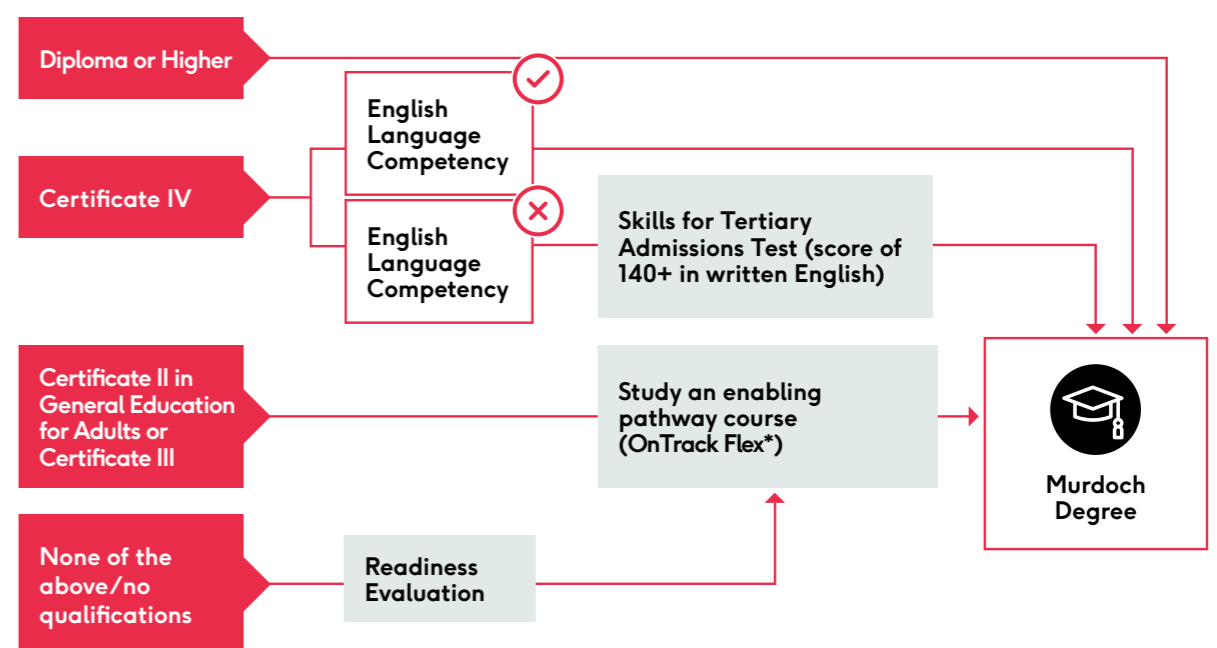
Diploma or Higher

English Language Competency

Certificate IV

English Language Competency

Skills for Tertiary Admissions Test (score of 140+ in written English)

Certificate II in General Education for Adults or Certificate III

Study an enabling pathway course (OnTrack Flex*)

Murdoch Degree

None of the above/no qualifications

Readiness Evaluation